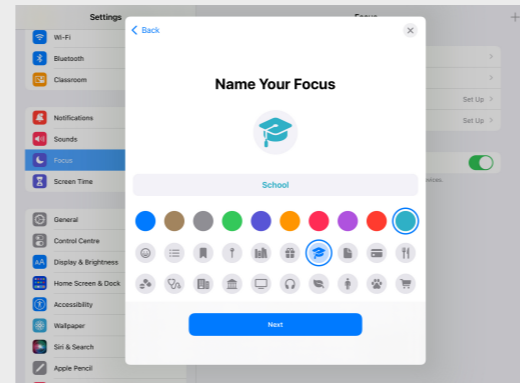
Settings

Wi-Fi
Bluetooth
Classroom

Notifications
Sounds
Focus
Screen Time

General
Control Centre
Display & Brightness
Home Screen & Dock
Accessibility
Wallpaper
Siri & Search
Apple Pencil

Focus

Set Up
Set Up

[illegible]ices.

Back

Name Your Focus

School

Next